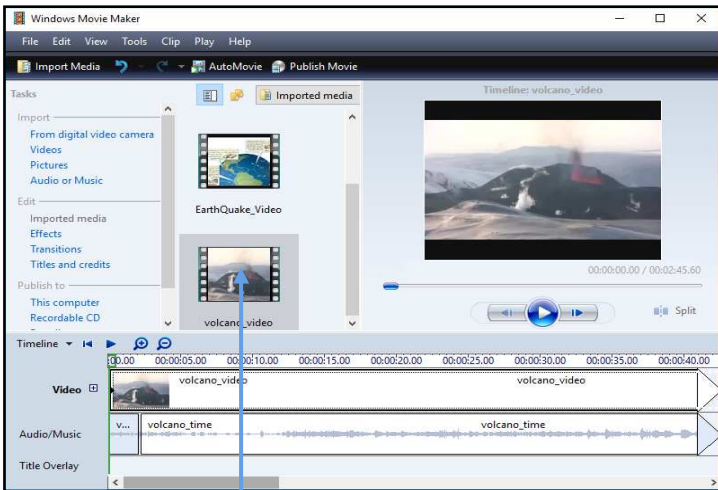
Windows Movie Maker

File Edit View Tools Clip Play Help

Import Media AutoMovie Publish Movie

Tasks

Import
From digital video camera
Videos
Pictures
Audio or Music

Edit
Imported media
Effects
Transitions
Titles and credits

Publish to
This computer
Recordable CD

Imported media

EarthQuake_Video

volcano_video

Timeline: volcano_video

00:00:00.00 / 00:02:45.60

Split

Timeline

00.00 00:00:05.00 00:00:10.00 00:00:15.00 00:00:20.00 00:00:25.00 00:00:30.00 00:00:35.00 00:00:40.00

Video

volcano_video volcano_video

Audio/Music

v... volcano_time volcano_time

Title Overlay